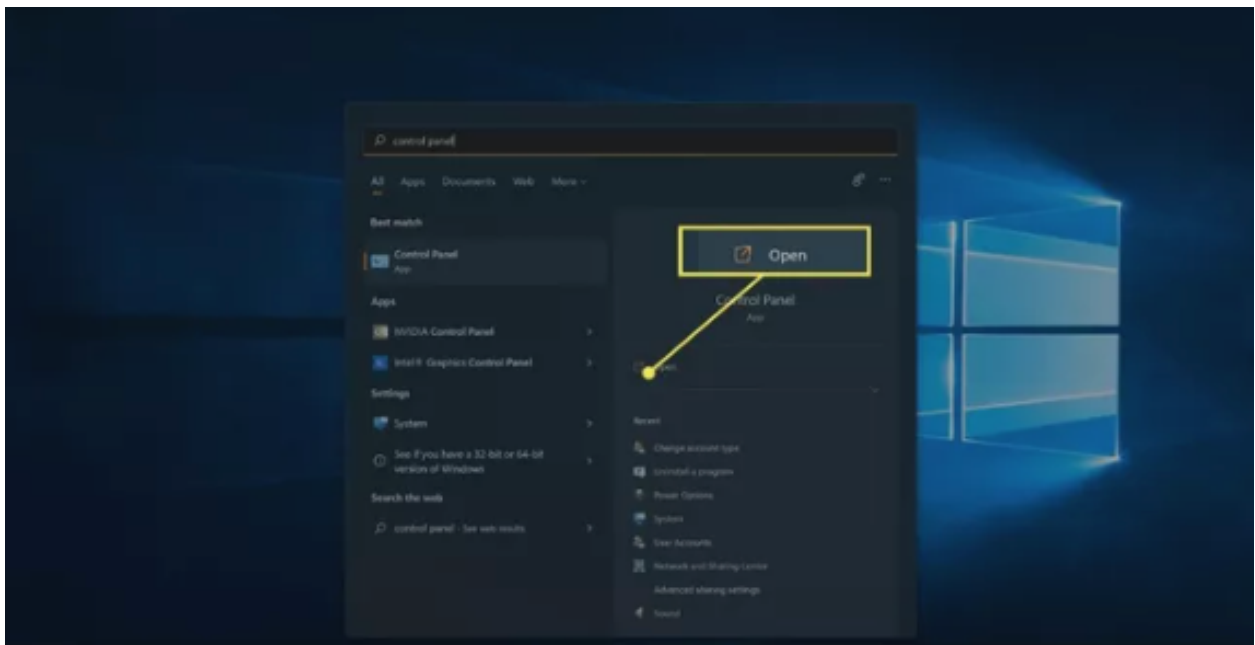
control panel

All Apps Documents Web More

Best match

Control Panel
App

Apps

NVIDIA Control Panel

Intel® Graphics Control Panel

Settings

System

See if you have a 32-bit or 64-bit version of Windows

Search the web

control panel - See web results

Open

Control Panel
App

Open

Recent

Change account type

Uninstall a program

Power Options

System

User Accounts

Network and Sharing Centre

Advanced sharing settings

Sound